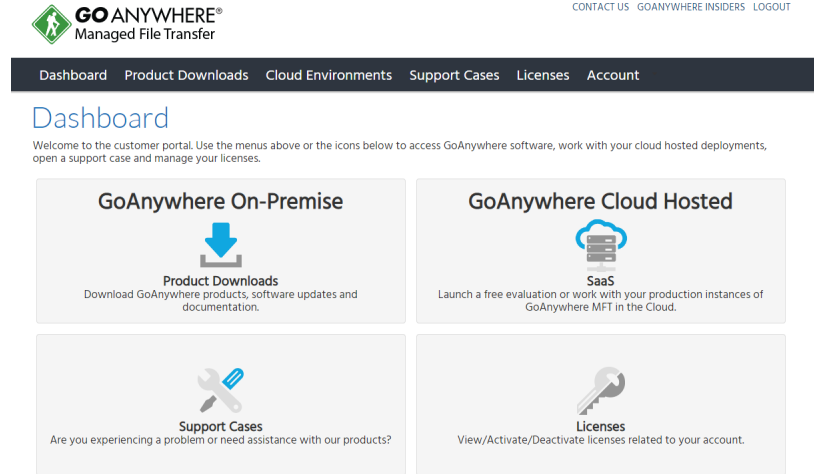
GO ANYWHERE®
Managed File Transfer

CONTACT US GOANYWHERE INSIDERS LOGOUT

Dashboard Product Downloads Cloud Environments Support Cases Licenses Account

Dashboard

Welcome to the customer portal. Use the menus above or the icons below to access GoAnywhere software, work with your cloud hosted deployments, open a support case and manage your licenses.

GoAnywhere On-Premise

Product Downloads
Download GoAnywhere products, software updates and documentation.

GoAnywhere Cloud Hosted

SaaS
Launch a free evaluation or work with your production instances of GoAnywhere MFT in the Cloud.

Support Cases
Are you experiencing a problem or need assistance with our products?

Licenses
View/Activate/Deactivate licenses related to your account.